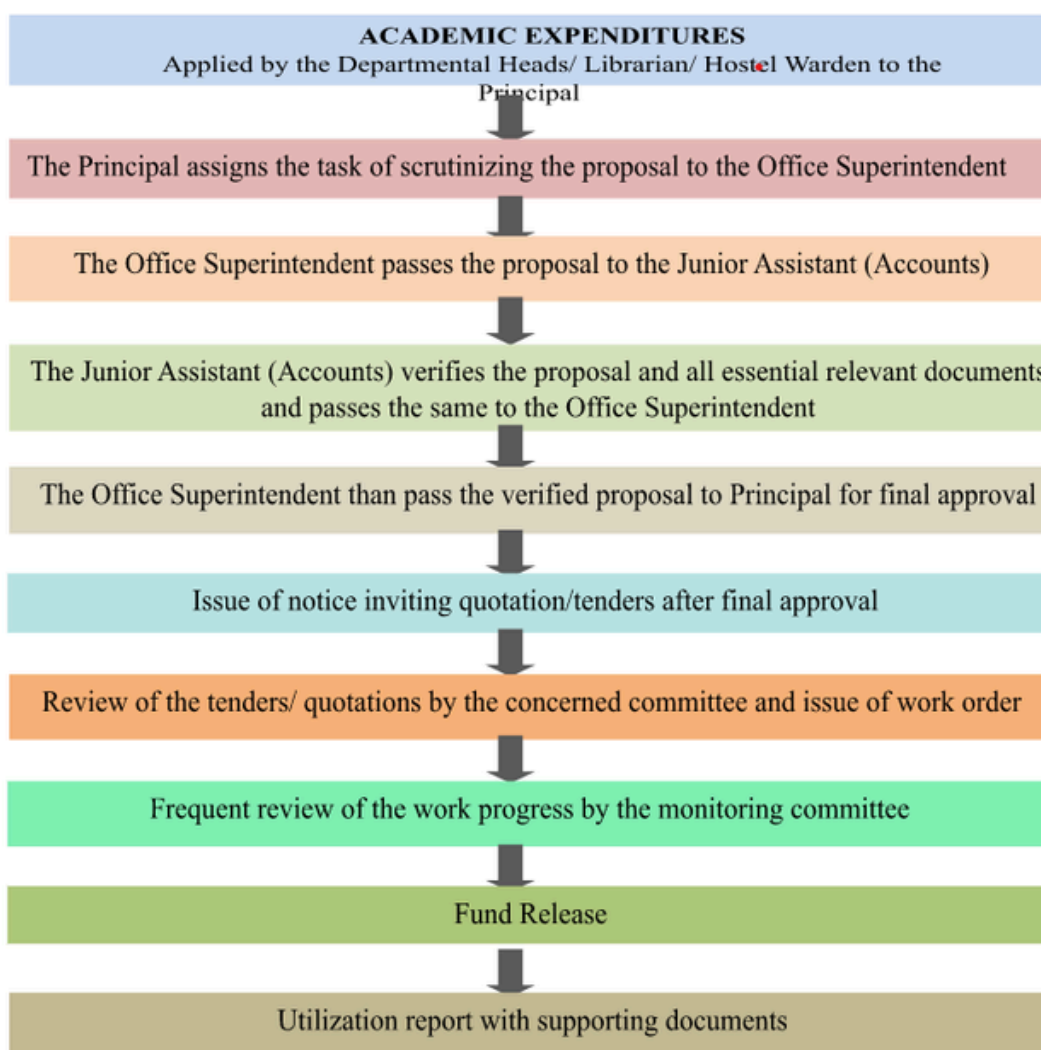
ACADEMIC EXPENDITURES
Applied by the Departmental Heads/ Librarian/ Hostel Warden to the Principal

The Principal assigns the task of scrutinizing the proposal to the Office Superintendent

The Office Superintendent passes the proposal to the Junior Assistant (Accounts)

The Junior Assistant (Accounts) verifies the proposal and all essential relevant documents and passes the same to the Office Superintendent

The Office Superintendent than pass the verified proposal to Principal for final approval

Issue of notice inviting quotation/tenders after final approval

Review of the tenders/ quotations by the concerned committee and issue of work order

Frequent review of the work progress by the monitoring committee

Fund Release

Utilization report with supporting documents